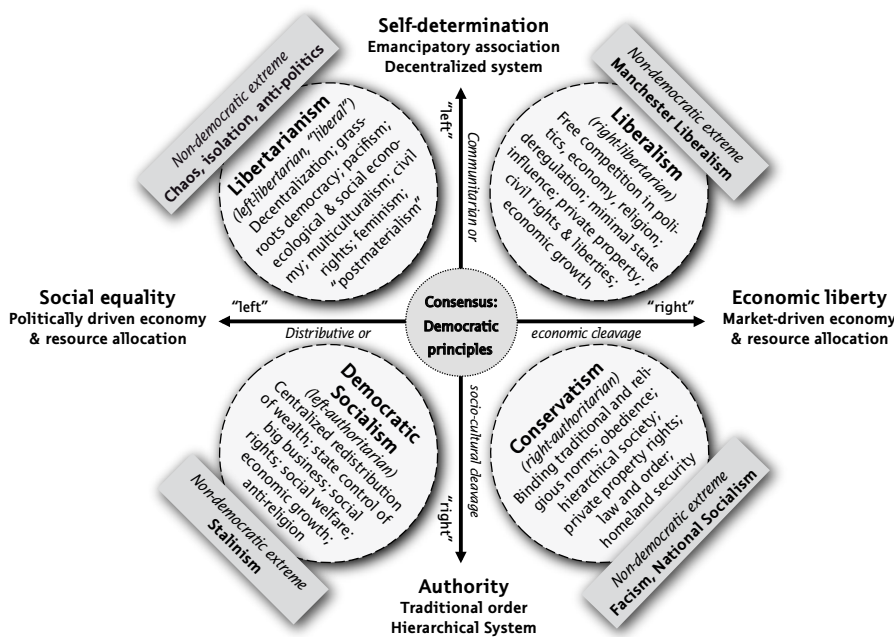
Self-determination
Emancipatory association
Decentralized system

Non-democratic extreme
Chaos, isolation, anti-politics

Libertarianism
(left-libertarian, "liberal")
Decentralization; grassroots democracy; pacifism; ecological & social economy; multiculturalism; civil rights; feminism; "postmaterialism"

Non-democratic extreme
Manchester Liberalism

Liberalism
(right-libertarian)
Free competition in politics, economy, religion; deregulation; minimal state influence; private property; civil rights & liberties; economic growth

"left"
Communitarian or

Social equality
Politically driven economy & resource allocation

"left"
Distributive or

Consensus: Democratic principles

economic cleavage
"right"

Economic liberty
Market-driven economy & resource allocation

Democratic Socialism
(left-authoritarian)
Centralized redistribution of wealth; state control of big business; social rights; social welfare; economic growth; anti-religion

Non-democratic extreme
Stalinism

socio-cultural cleavage
"right"

Conservatism
(right-authoritarian)
Binding traditional and religious norms; obedience; hierarchical society; private property rights; law and order, homeland security

Non-democratic extreme
Facism, National Socialism

Authority
Traditional order
Hierarchical System